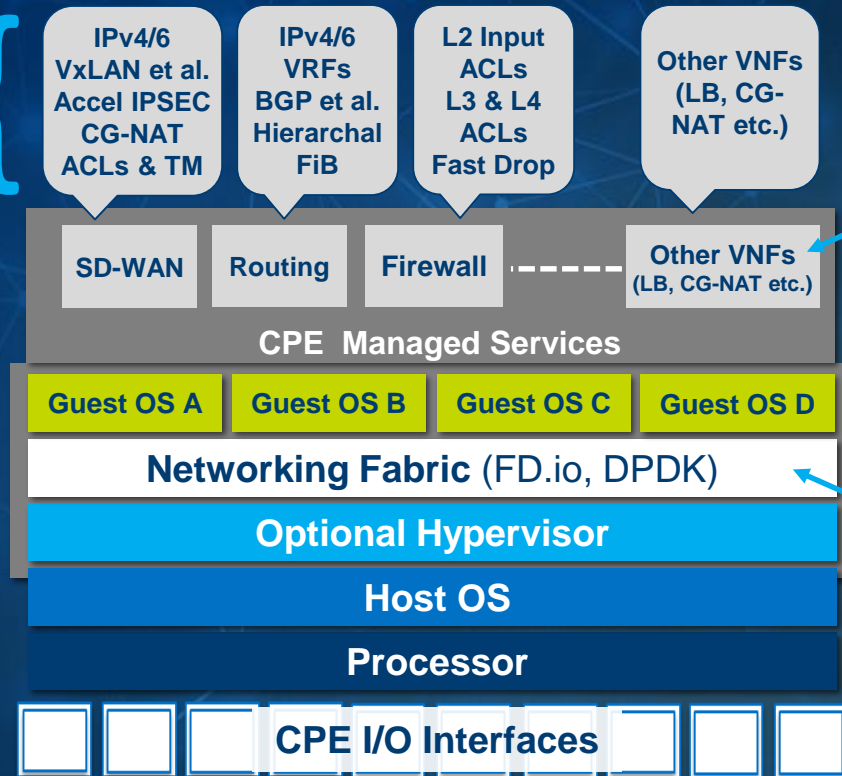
IPv4/6
VxLAN et al.
Accel IPSEC
CG-NAT
ACLs & TM

IPv4/6
VRFs
BGP et al.
Hierarchal
FiB

L2 Input
ACLs
L3 & L4
ACLs
Fast Drop

Other VNFs
(LB, CG-NAT etc.)

SD-WAN

Routing

Firewall

Other VNFs
(LB, CG-NAT etc.)

CPE Managed Services

Guest OS A

Guest OS B

Guest OS C

Guest OS D

Networking Fabric (FD.io, DPDK)

Optional Hypervisor

Host OS

Processor

CPE I/O Interfaces